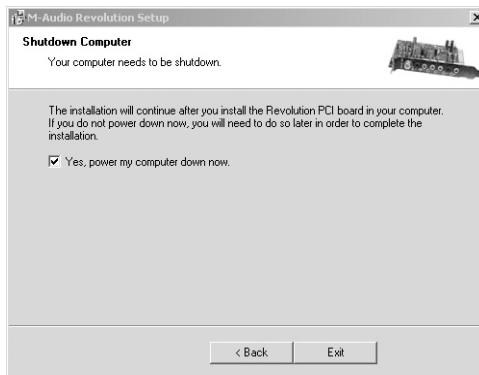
M-Audio Revolution Setup

Shutdown Computer

Your computer needs to be shutdown.

The installation will continue after you install the Revolution PCI board in your computer. If you do not power down now, you will need to do so later in order to complete the installation.

☑ Yes, power my computer down now.

< Back

Exit